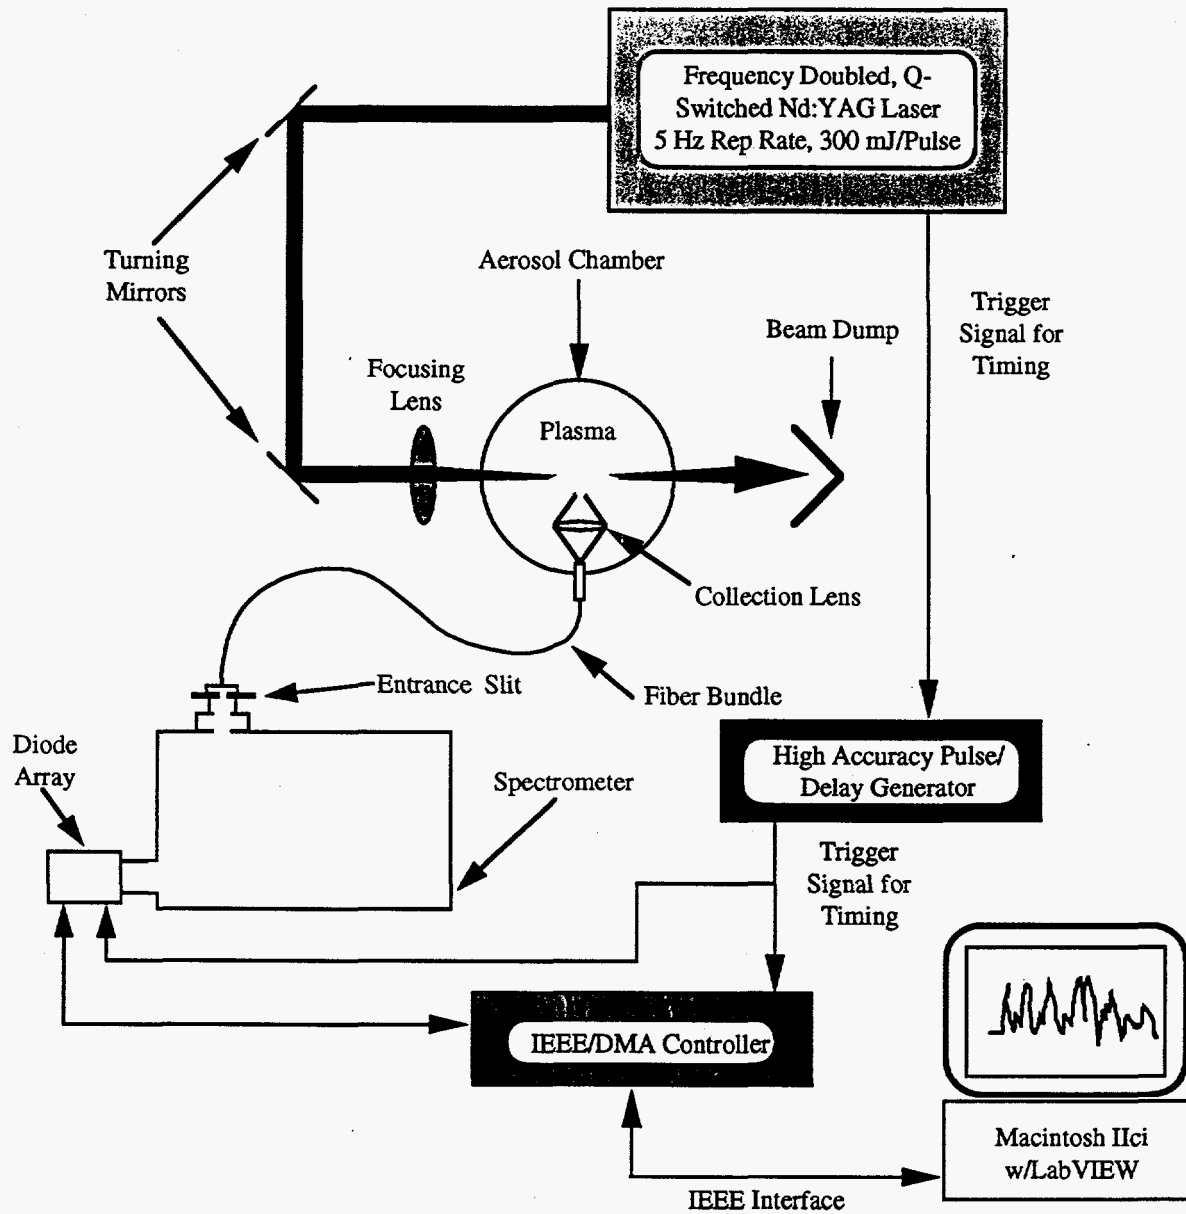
Frequency Doubled, Q-Switched Nd:YAG Laser
5 Hz Rep Rate, 300 mJ/Pulse

Turning Mirrors

Aerosol Chamber

Trigger Signal for Timing

Beam Dump

Focusing Lens

Plasma

Collection Lens

Entrance Slit

Fiber Bundle

Diode Array

Spectrometer

High Accuracy Pulse/ Delay Generator

Trigger Signal for Timing

IEEE/DMA Controller

Macintosh IIci w/LabVIEW

IEEE Interface